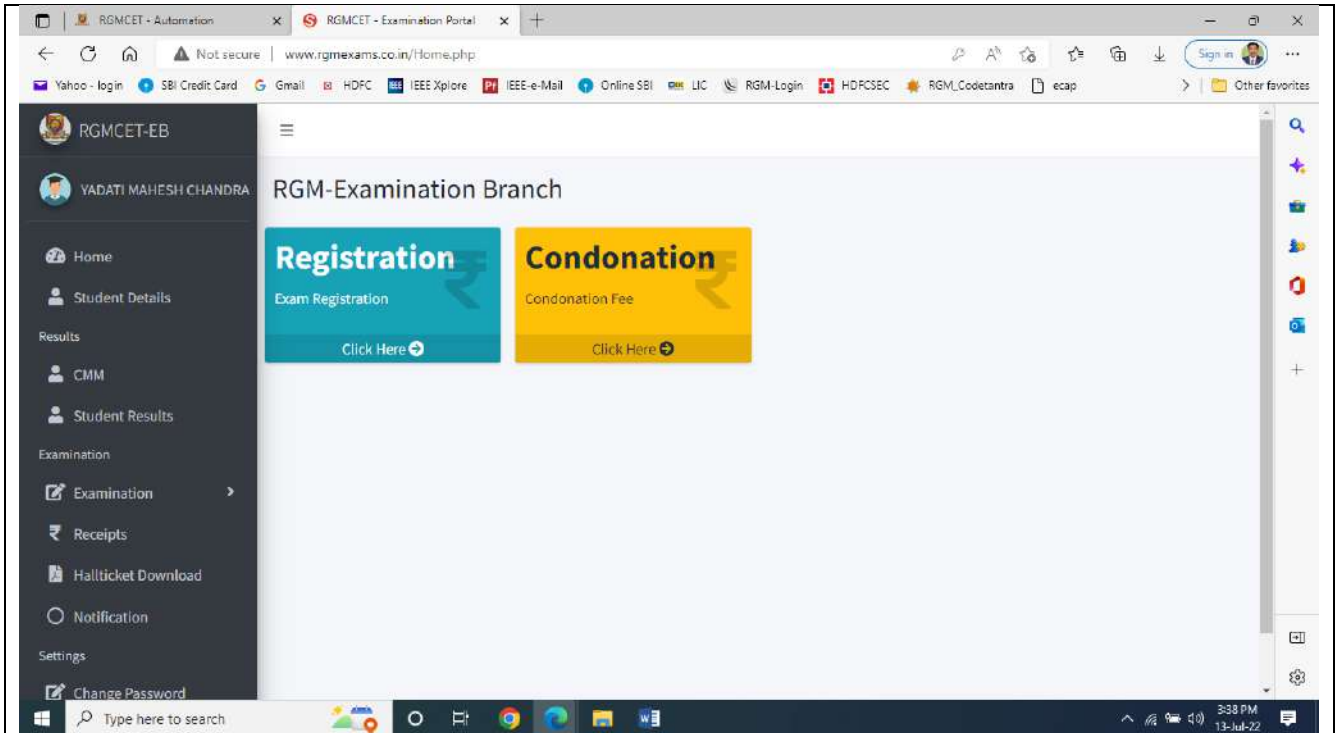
RGMCET - Automation
RGMCET - Examination Portal

Not secure | www.rgmexams.co.in/Home.php

Sign in

Yahoo - login SBI Credit Card Gmail HDFC IEEE Xplore IEEE-e-Mail Online SBI LIC RGM-Login HDFCSEC RGM_Codetantra ecap Other favorites

RGMCET-EB

YADATI MAHESH CHANDRA

Home
Student Details
Results
CMM
Student Results
Examination
Examination
Receipts
Hallticket Download
Notification
Settings
Change Password

RGM-Examination Branch

Registration
Exam Registration
Click Here

Condonation
Condonation Fee
Click Here

Type here to search

3:38 PM
13-Jul-22